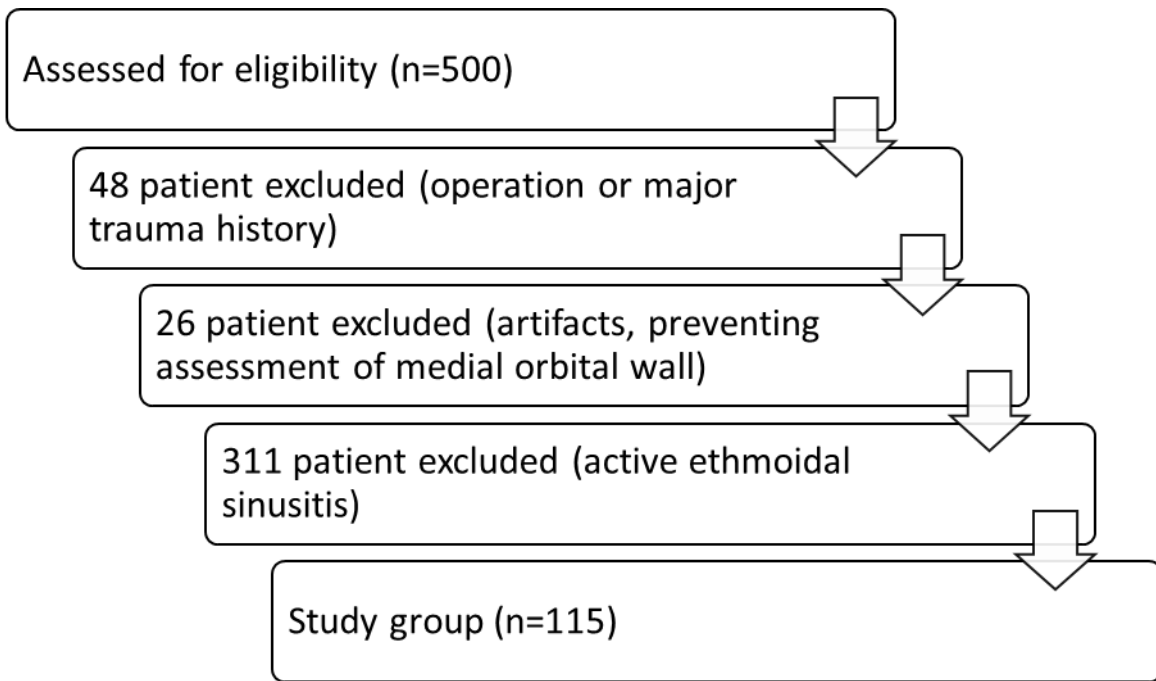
Assessed for eligibility (n=500)

48 patient excluded (operation or major trauma history)

26 patient excluded (artifacts, preventing assessment of medial orbital wall)

311 patient excluded (active ethmoidal sinusitis)

Study group (n=115)